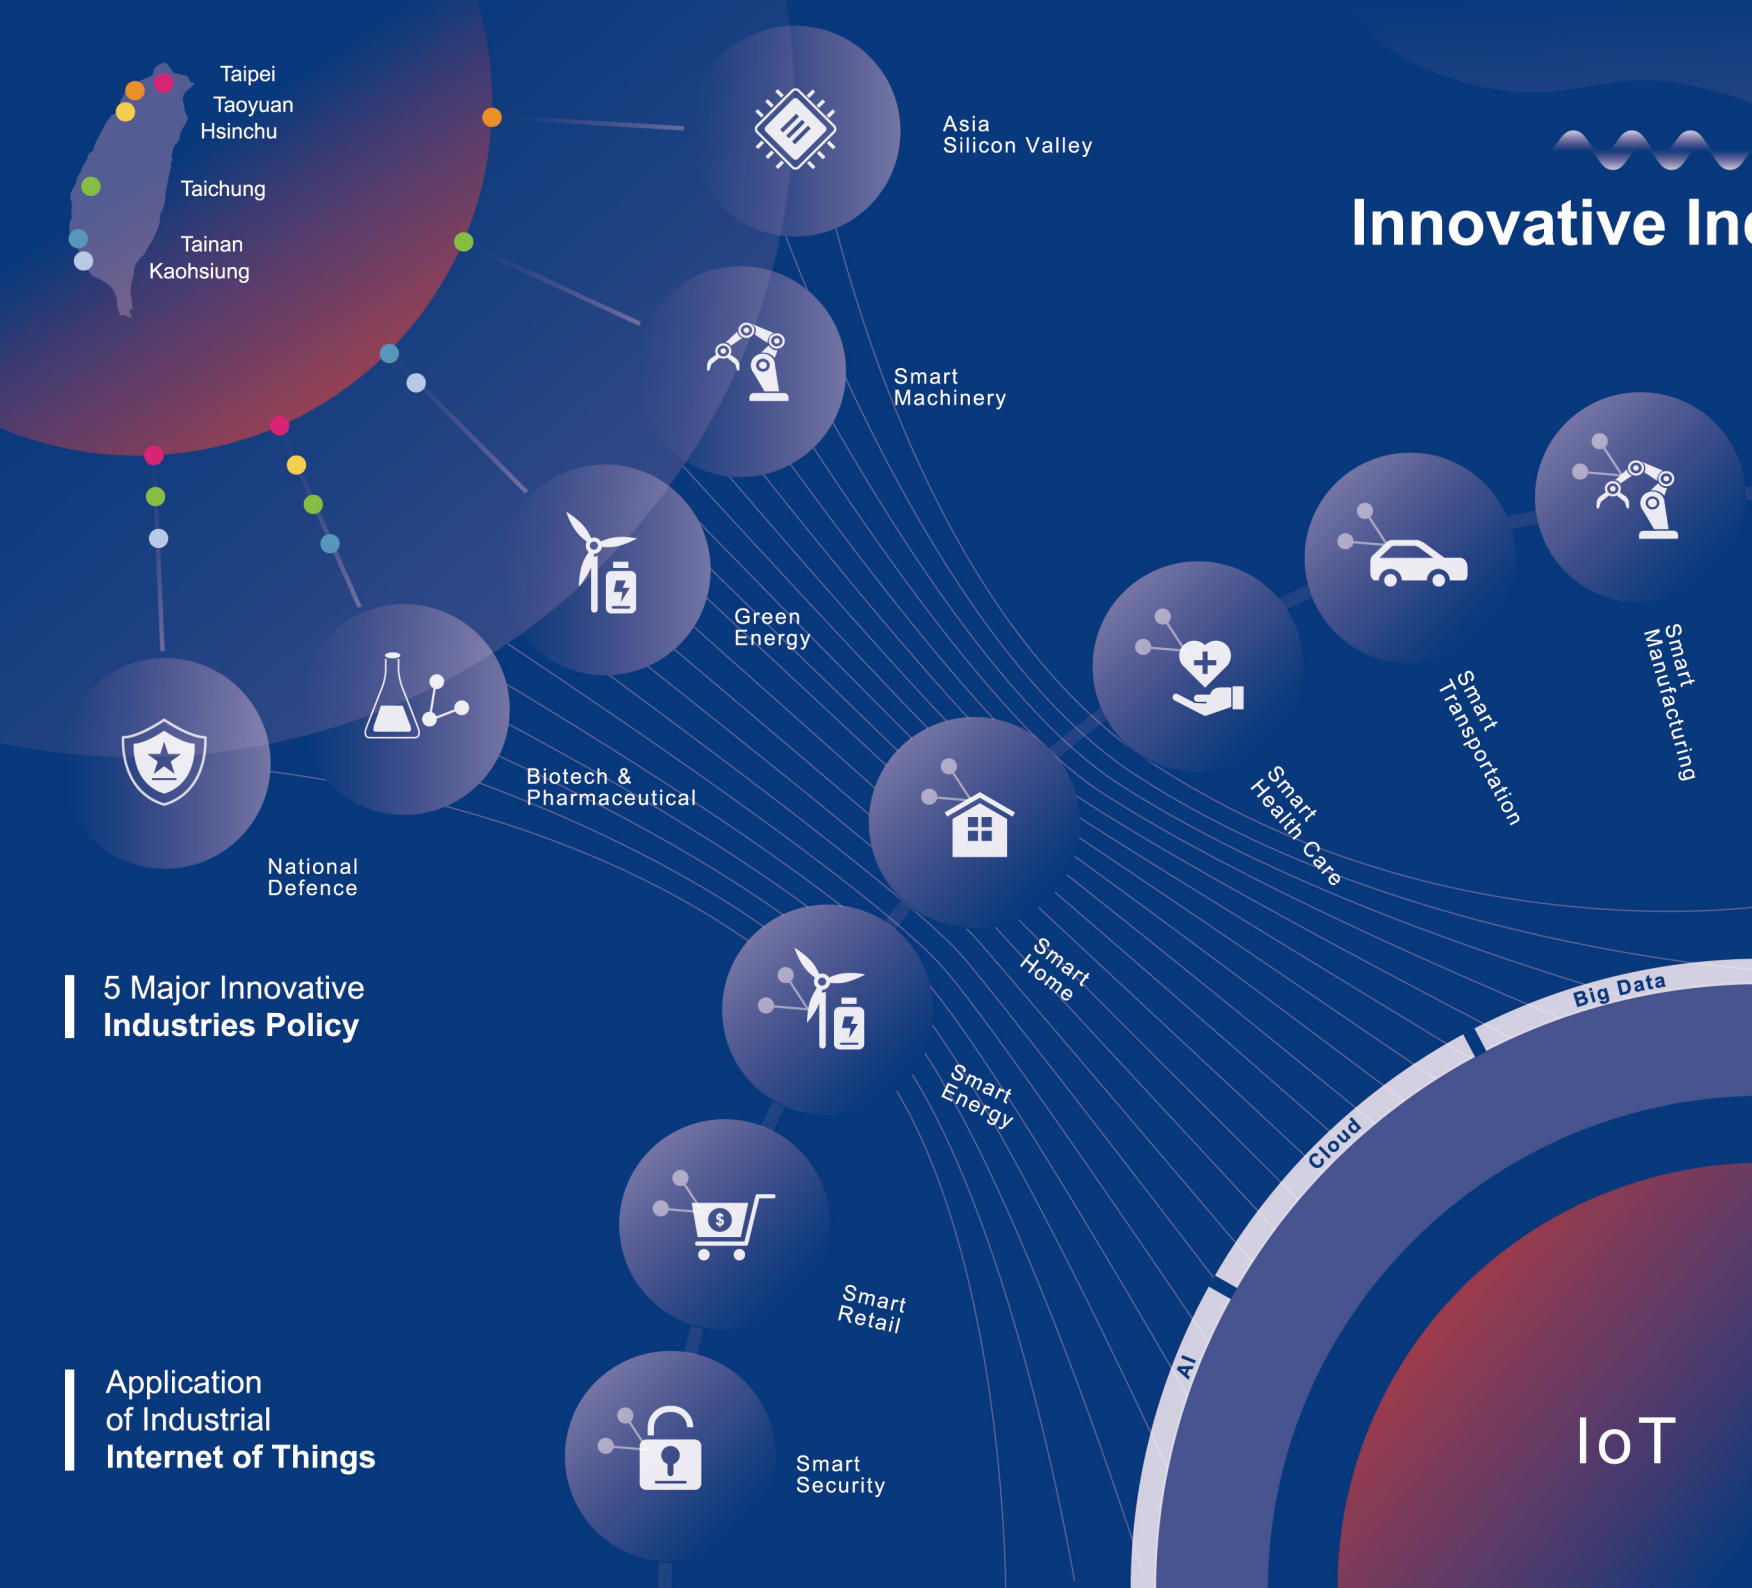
Taipei
Taoyuan
Hsinchu
Taichung
Tainan
Kaohsiung

Asia
Silicon Valley

Innovative In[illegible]

Smart
Machinery

Green
Energy

Biotech &
Pharmaceutical

National
Defence

5 Major Innovative
Industries Policy

Smart
Manufacturing

Smart
Transportation

Smart
Health Care

Smart
Home

Smart
Energy

Smart
Retail

Smart
Security

Big Data

Cloud

AI

IoT

Application
of Industrial
Internet of Things